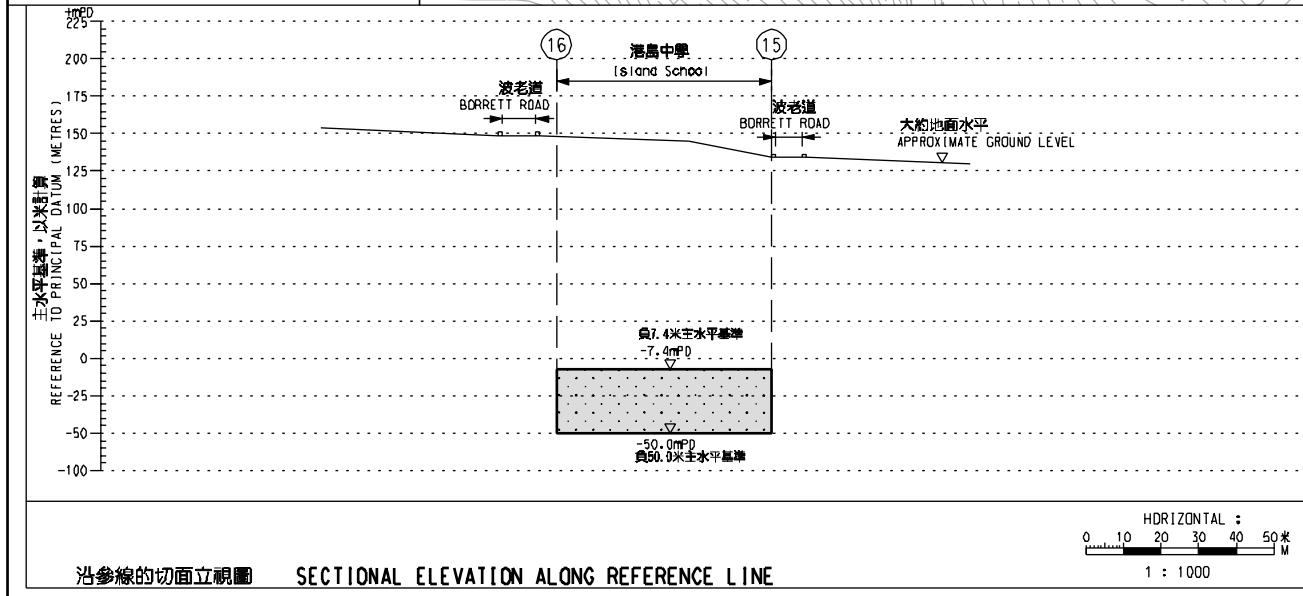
+mPD
225
200
175
150
125
100
75
50
25
0
-25
-50
-100

主水平基準，以米計算
REFERENCE TO PRINCIPAL DATUM (METRES)

16
15
港島中學
Island School

波老道
BORRETT ROAD

波老道
BORRETT ROAD

大約地面水平
APPROXIMATE GROUND LEVEL

負7.4米主水平基準
-7.4mPD

-50.0mPD
負50.0米主水平基準

HORIZONTAL :
0 10 20 30 40 50米 M
1 : 1000

沿參線的切面立視圖 SECTIONAL ELEVATION ALONG REFERENCE LINE